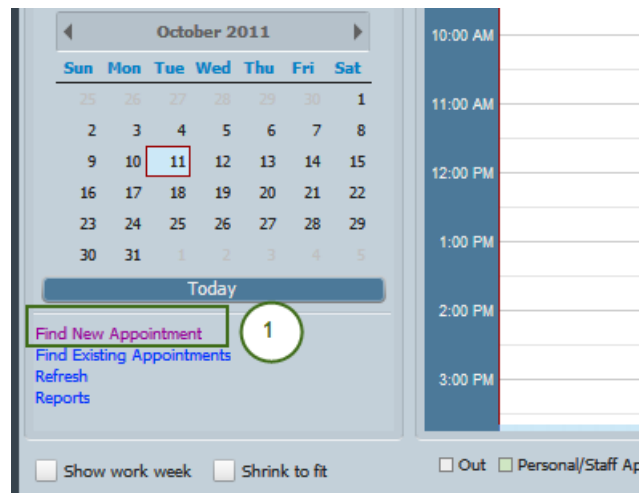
October 2011

| Sun | Mon | Tue | Wed | Thu | Fri | Sat |
|---|---|---|---|---|---|---|
| 25 | 26 | 27 | 28 | 29 | 30 | 1 |
| 2 | 3 | 4 | 5 | 6 | 7 | 8 |
| 9 | 10 | 11 | 12 | 13 | 14 | 15 |
| 16 | 17 | 18 | 19 | 20 | 21 | 22 |
| 23 | 24 | 25 | 26 | 27 | 28 | 29 |
| 30 | 31 | 1 | 2 | 3 | 4 | 5 |

Today

Find New Appointment
1
Find Existing Appointments
Refresh
Reports

10:00 AM
11:00 AM
12:00 PM
1:00 PM
2:00 PM
3:00 PM

Show work week
Shrink to fit
Out
Personal/Staff Ap